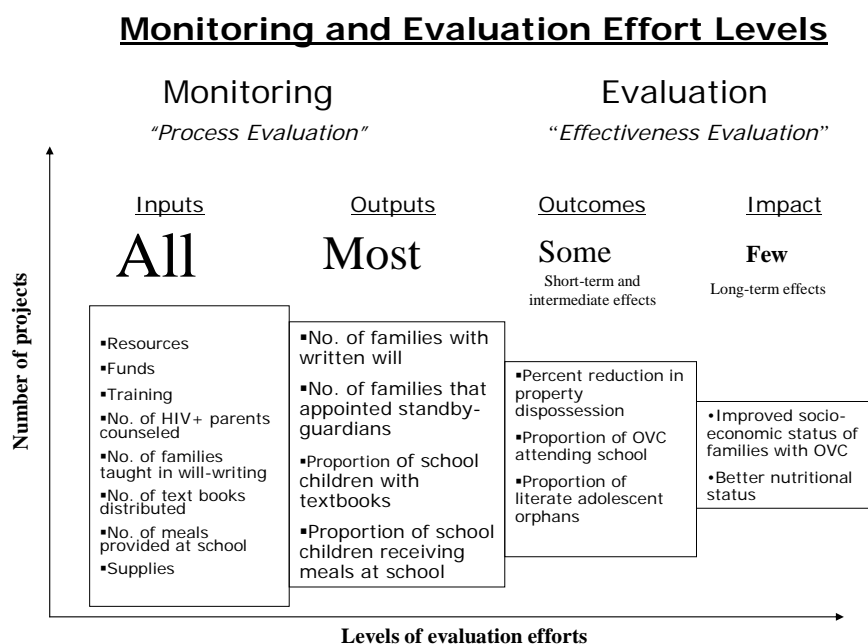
**Monitoring and Evaluation Effort Levels**

Monitoring
*"Process Evaluation"*

Evaluation
"*Effectiveness Evaluation*"

Number of projects

Inputs
All

Outputs
Most

Outcomes
Some
Short-term and intermediate effects

Impact
**Few**
Long-term effects

▪Resources
▪Funds
▪Training
▪No. of HIV+ parents counseled
▪No. of families taught in will-writing
▪No. of text books distributed
▪No. of meals provided at school
▪Supplies

▪No. of families with written will
▪No. of families that appointed standby-guardians
▪Proportion of school children with textbooks
▪Proportion of school children receiving meals at school

▪Percent reduction in property dispossession
▪Proportion of OVC attending school
▪Proportion of literate adolescent orphans

•Improved socio-economic status of families with OVC
•Better nutritional status

Levels of evaluation efforts